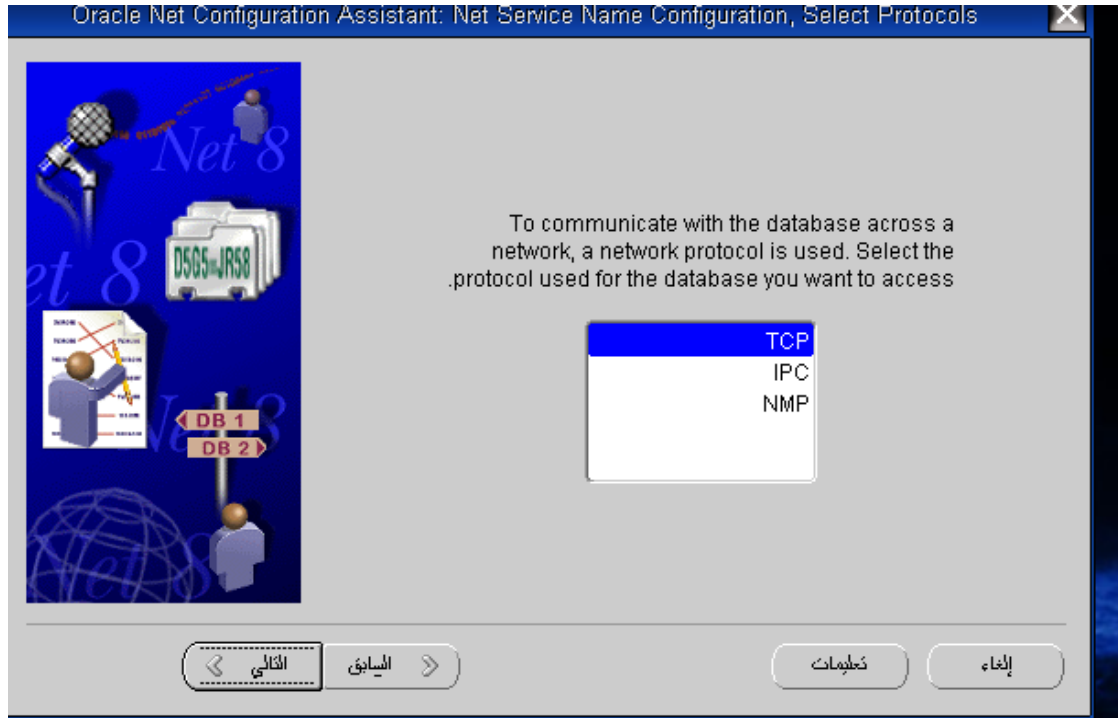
Oracle Net Configuration Assistant: Net Service Name Configuration, Select Protocols

Net 8

et 8

D5G5 JR58

DB 1
DB 2

To communicate with the database across a network, a network protocol is used. Select the .protocol used for the database you want to access

TCP
IPC
NMP

التالي
السابق
تعليمات
إلغاء